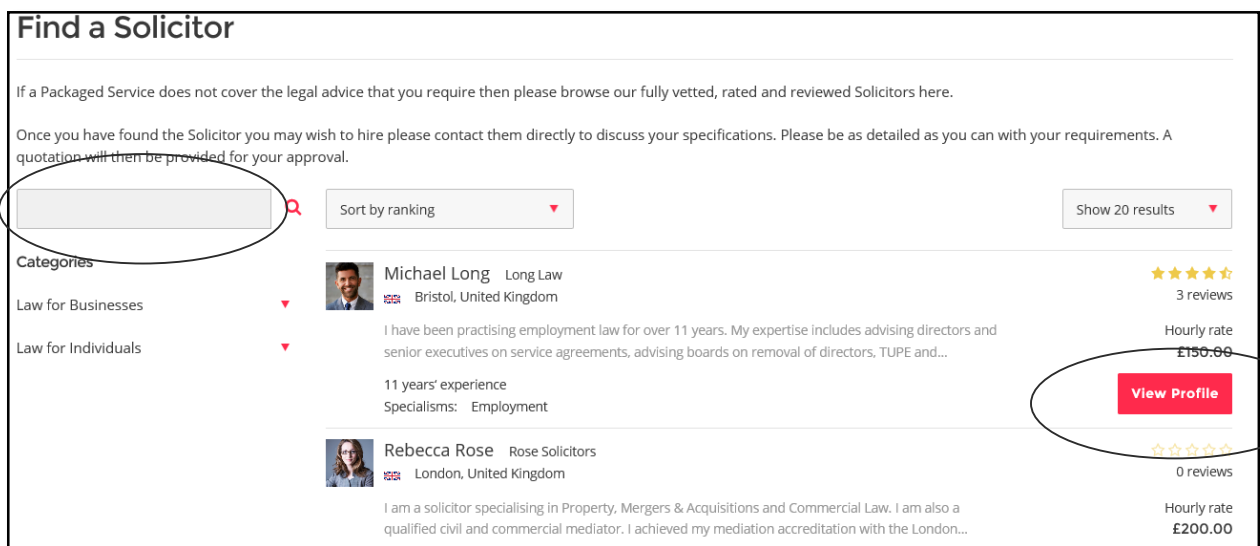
Find a Solicitor

If a Packaged Service does not cover the legal advice that you require then please browse our fully vetted, rated and reviewed Solicitors here.

Once you have found the Solicitor you may wish to hire please contact them directly to discuss your specifications. Please be as detailed as you can with your requirements. A quotation will then be provided for your approval.

Sort by ranking

Show 20 results

Categories

Law for Businesses

Law for Individuals

Michael Long Long Law
Bristol, United Kingdom

3 reviews

I have been practising employment law for over 11 years. My expertise includes advising directors and senior executives on service agreements, advising boards on removal of directors, TUPE and...

Hourly rate
£150.00

11 years' experience
Specialisms: Employment

View Profile

Rebecca Rose Rose Solicitors
London, United Kingdom

0 reviews

I am a solicitor specialising in Property, Mergers & Acquisitions and Commercial Law. I am also a qualified civil and commercial mediator. I achieved my mediation accreditation with the London...

Hourly rate
£200.00